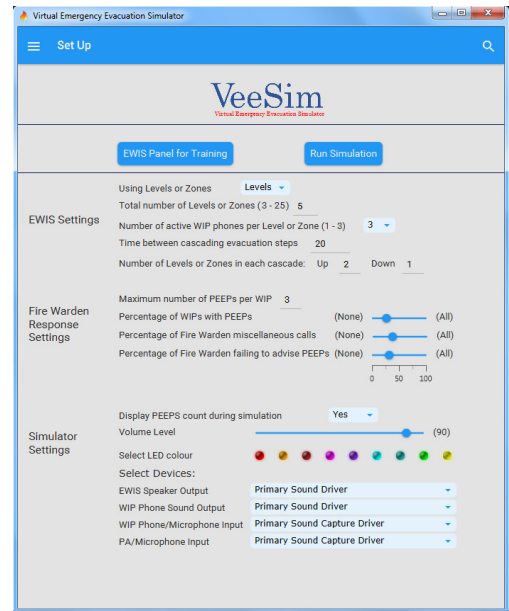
Virtual Emergency Evacuation Simulator

Set Up

VeeSim
Virtual Emergency Evacuation Simulator

EWIS Panel for Training

Run Simulation

EWIS Settings

Using Levels or Zones Levels
Total number of Levels or Zones (3 - 25) 5
Number of active WIP phones per Level or Zone (1 - 3) 3
Time between cascading evacuation steps 20
Number of Levels or Zones in each cascade: Up 2 Down 1

Fire Warden Response Settings

Maximum number of PEEPs per WIP 3
Percentage of WIPs with PEEPs (None) (All)
Percentage of Fire Warden miscellaneous calls (None) (All)
Percentage of Fire Warden failing to advise PEEPs (None) (All)
0 50 100

Simulator Settings

Display PEEPS count during simulation Yes
Volume Level (90)
Select LED colour
Select Devices:
EWIS Speaker Output Primary Sound Driver
WIP Phone Sound Output Primary Sound Driver
WIP Phone/Microphone Input Primary Sound Capture Driver
PA/Microphone Input Primary Sound Capture Driver